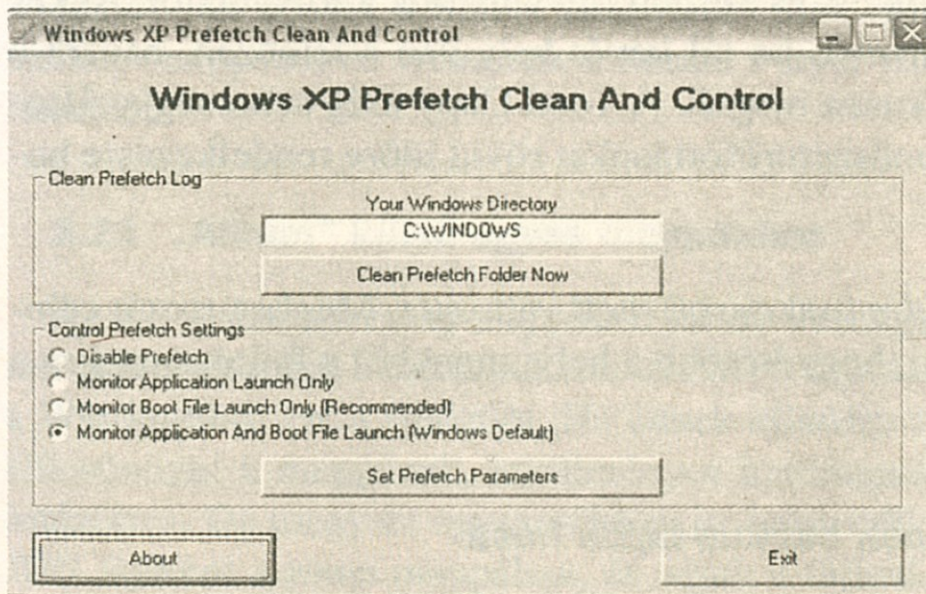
Windows XP Prefetch Clean And Control

Windows XP Prefetch Clean And Control

Clean Prefetch Log

Your Windows Directory

C:\WINDOWS

Clean Prefetch Folder Now

Control Prefetch Settings

Disable Prefetch

Monitor Application Launch Only

Monitor Boot File Launch Only (Recommended)

Monitor Application And Boot File Launch (Windows Default)

Set Prefetch Parameters

About

Exit